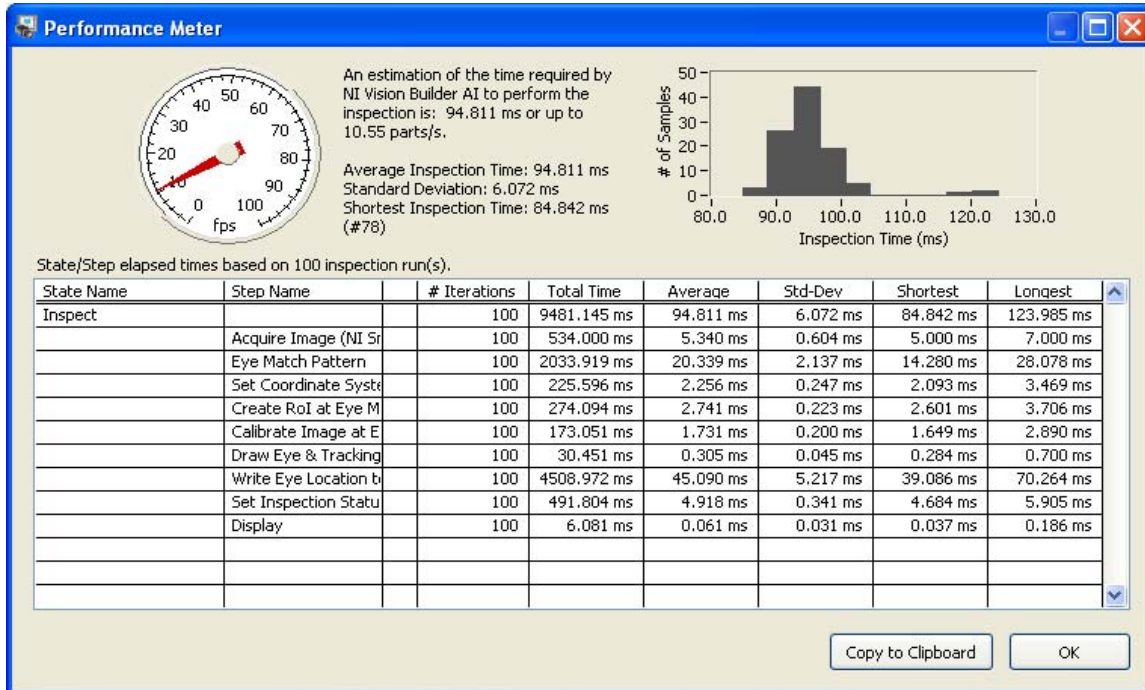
Performance Meter

40 50 60 30 70 20 80 10 90 0 100 fps

An estimation of the time required by NI Vision Builder AI to perform the inspection is: 94.811 ms or up to 10.55 parts/s.

Average Inspection Time: 94.811 ms
Standard Deviation: 6.072 ms
Shortest Inspection Time: 84.842 ms (#78)

50 40 30 20 10 0
# of Samples
80.0 90.0 100.0 110.0 120.0 130.0
Inspection Time (ms)

State/Step elapsed times based on 100 inspection run(s).

| State Name | Step Name | | # Iterations | Total Time | Average | Std-Dev | Shortest | Longest |
|---|---|---|---|---|---|---|---|---|
| Inspect | | | 100 | 9481.145 ms | 94.811 ms | 6.072 ms | 84.842 ms | 123.985 ms |
| | Acquire Image (NI Sr | | 100 | 534.000 ms | 5.340 ms | 0.604 ms | 5.000 ms | 7.000 ms |
| | Eye Match Pattern | | 100 | 2033.919 ms | 20.339 ms | 2.137 ms | 14.280 ms | 28.078 ms |
| | Set Coordinate Syste | | 100 | 225.596 ms | 2.256 ms | 0.247 ms | 2.093 ms | 3.469 ms |
| | Create RoI at Eye M | | 100 | 274.094 ms | 2.741 ms | 0.223 ms | 2.601 ms | 3.706 ms |
| | Calibrate Image at E | | 100 | 173.051 ms | 1.731 ms | 0.200 ms | 1.649 ms | 2.890 ms |
| | Draw Eye & Tracking | | 100 | 30.451 ms | 0.305 ms | 0.045 ms | 0.284 ms | 0.700 ms |
| | Write Eye Location t | | 100 | 4508.972 ms | 45.090 ms | 5.217 ms | 39.086 ms | 70.264 ms |
| | Set Inspection Statu | | 100 | 491.804 ms | 4.918 ms | 0.341 ms | 4.684 ms | 5.905 ms |
| | Display | | 100 | 6.081 ms | 0.061 ms | 0.031 ms | 0.037 ms | 0.186 ms |

Copy to Clipboard
OK